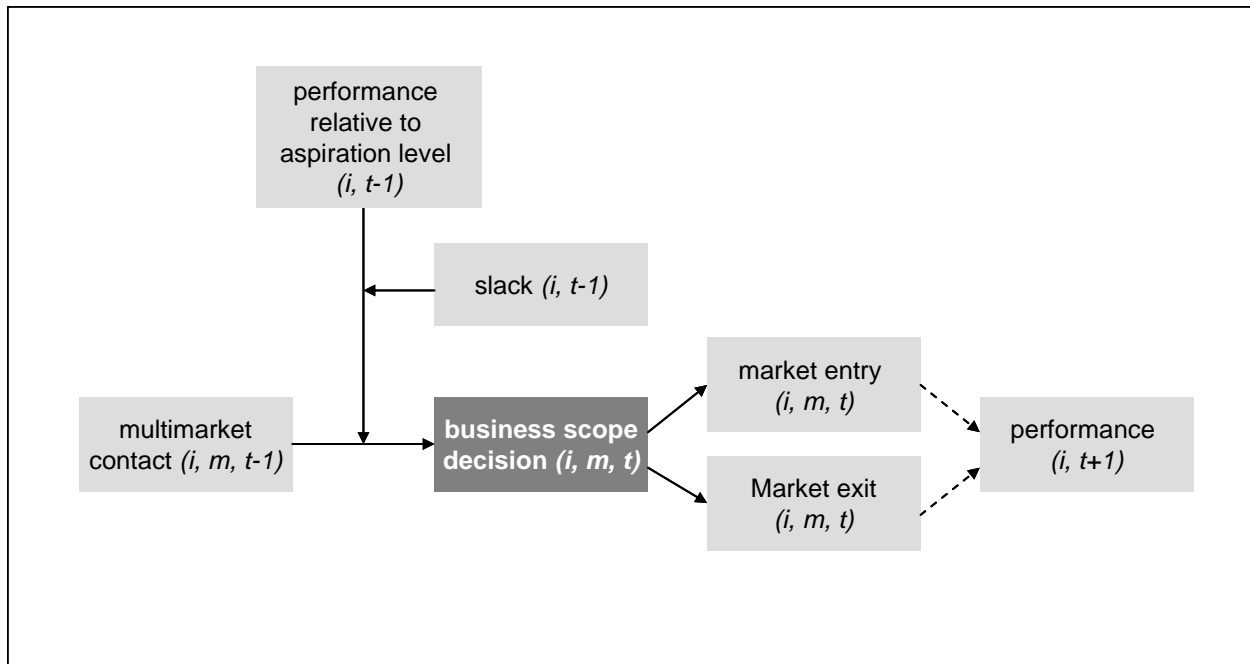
performance relative to aspiration level (i, t-1)

slack (i, t-1)

multimarket contact (i, m, t-1)

business scope decision (i, m, t)

market entry (i, m, t)

Market exit (i, m, t)

performance (i, t+1)